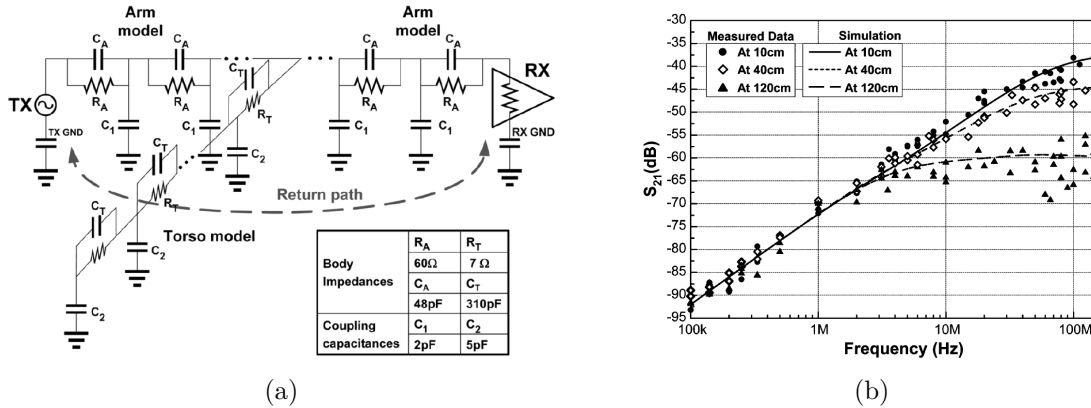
Arm model

Arm model

$C_A$ $C_A$ $C_T$ $C_A$ $C_A$

$R_A$ $R_A$ $R_T$ $R_A$ $R_A$

TX

RX

TX GND

RX GND

$C_1$ $C_1$ $C_2$ $C_1$ $C_1$

$C_T$

$R_T$

Return path

$C_T$

$C_2$

Torso model

$C_2$

| | $R_A$ | $R_T$ |
|---|---|---|
| Body Impedances | 60Ω | 7 Ω |
| | $C_A$ | $C_T$ |
| | 48pF | 310pF |
| Coupling capacitances | $C_1$ | $C_2$ |
| | 2pF | 5pF |

(a)

Measured Data
At 10cm
At 40cm
At 120cm

Simulation
At 10cm
At 40cm
At 120cm

$S_{21}$(dB)

-30
-35
-40
-45
-50
-55
-60
-65
-70
-75
-80
-85
-90
-95

100k 1M 10M 100M

Frequency (Hz)

(b)